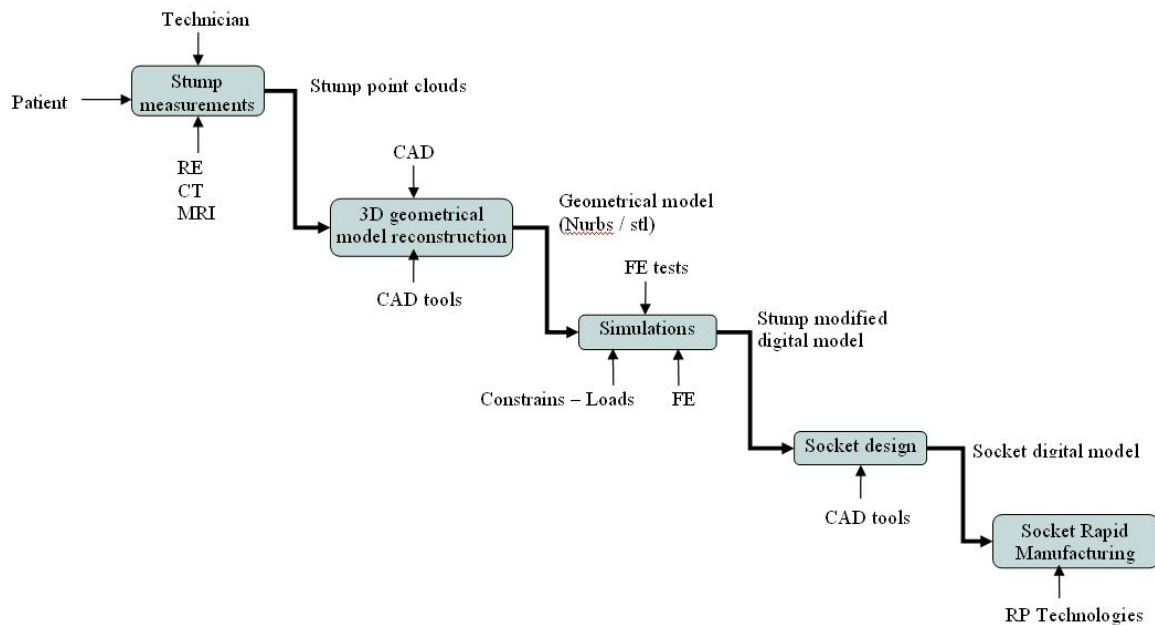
Technician

Patient

Stump measurements

Stump point clouds

RE
CT
MRI

CAD

3D geometrical model reconstruction

Geometrical model (Nurbs / stl)

CAD tools

FE tests

Simulations

Stump modified digital model

Constrains – Loads

FE

Socket design

Socket digital model

CAD tools

Socket Rapid Manufacturing

RP Technologies